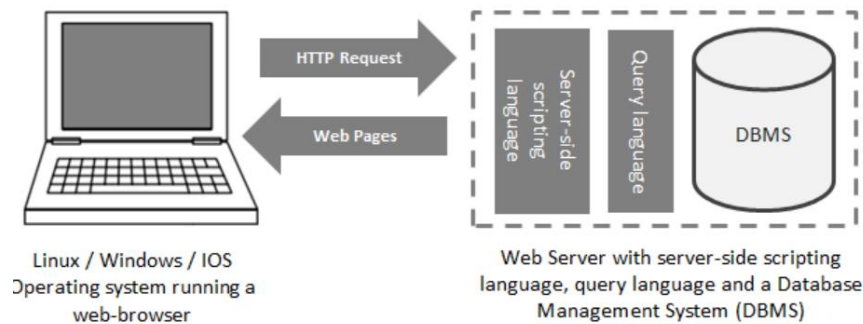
HTTP Request

Web Pages

Server-side scripting language

Query language

DBMS

Linux / Windows / IOS Operating system running a web-browser

Web Server with server-side scripting language, query language and a Database Management System (DBMS)